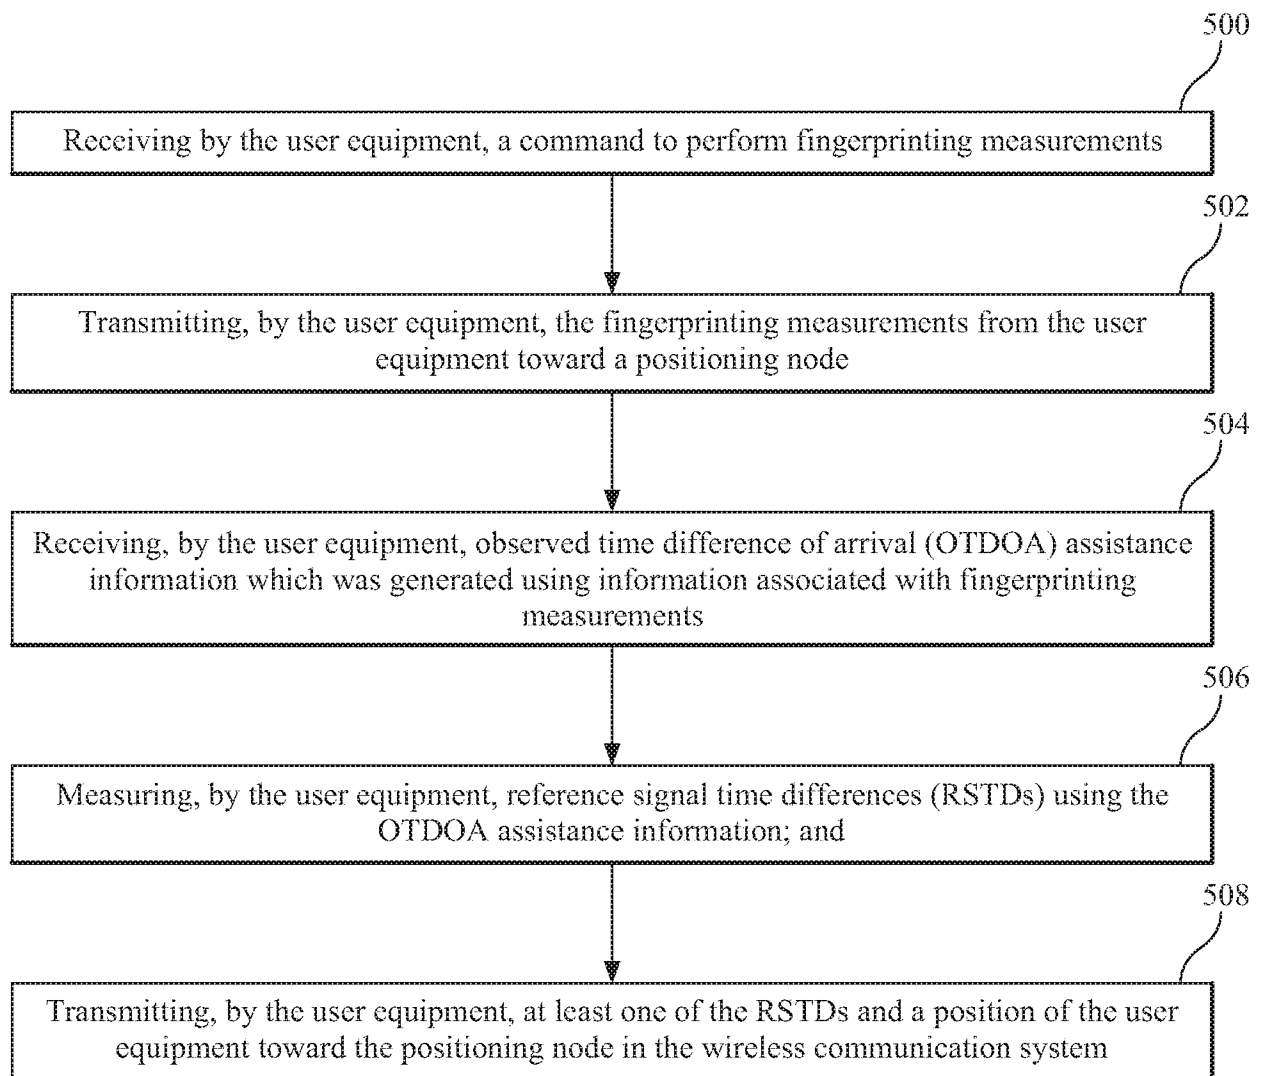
500

Receiving by the user equipment, a command to perform fingerprinting measurements

502

Transmitting, by the user equipment, the fingerprinting measurements from the user equipment toward a positioning node

504

Receiving, by the user equipment, observed time difference of arrival (OTDOA) assistance information which was generated using information associated with fingerprinting measurements

506

Measuring, by the user equipment, reference signal time differences (RSTDs) using the OTDOA assistance information; and

508

Transmitting, by the user equipment, at least one of the RSTDs and a position of the user equipment toward the positioning node in the wireless communication system